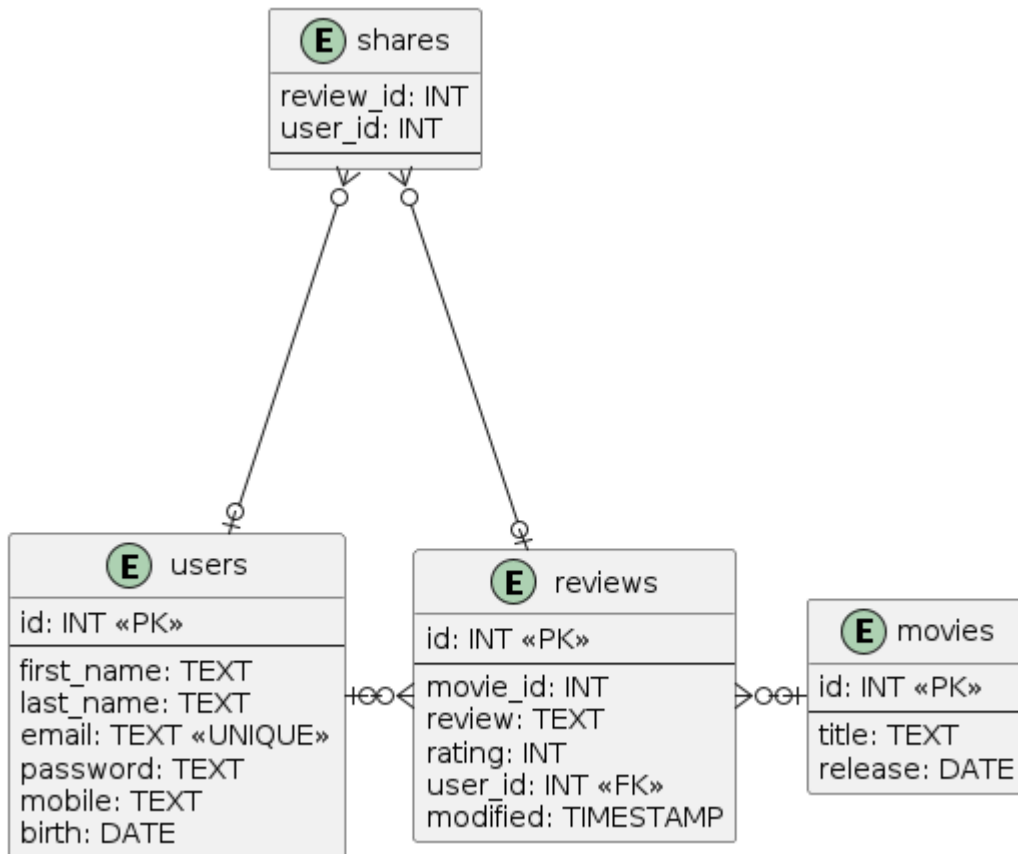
E shares
review_id: INT
user_id: INT

E users
id: INT «PK»
first_name: TEXT
last_name: TEXT
email: TEXT «UNIQUE»
password: TEXT
mobile: TEXT
birth: DATE

E reviews
id: INT «PK»
movie_id: INT
review: TEXT
rating: INT
user_id: INT «FK»
modified: TIMESTAMP

E movies
id: INT «PK»
title: TEXT
release: DATE